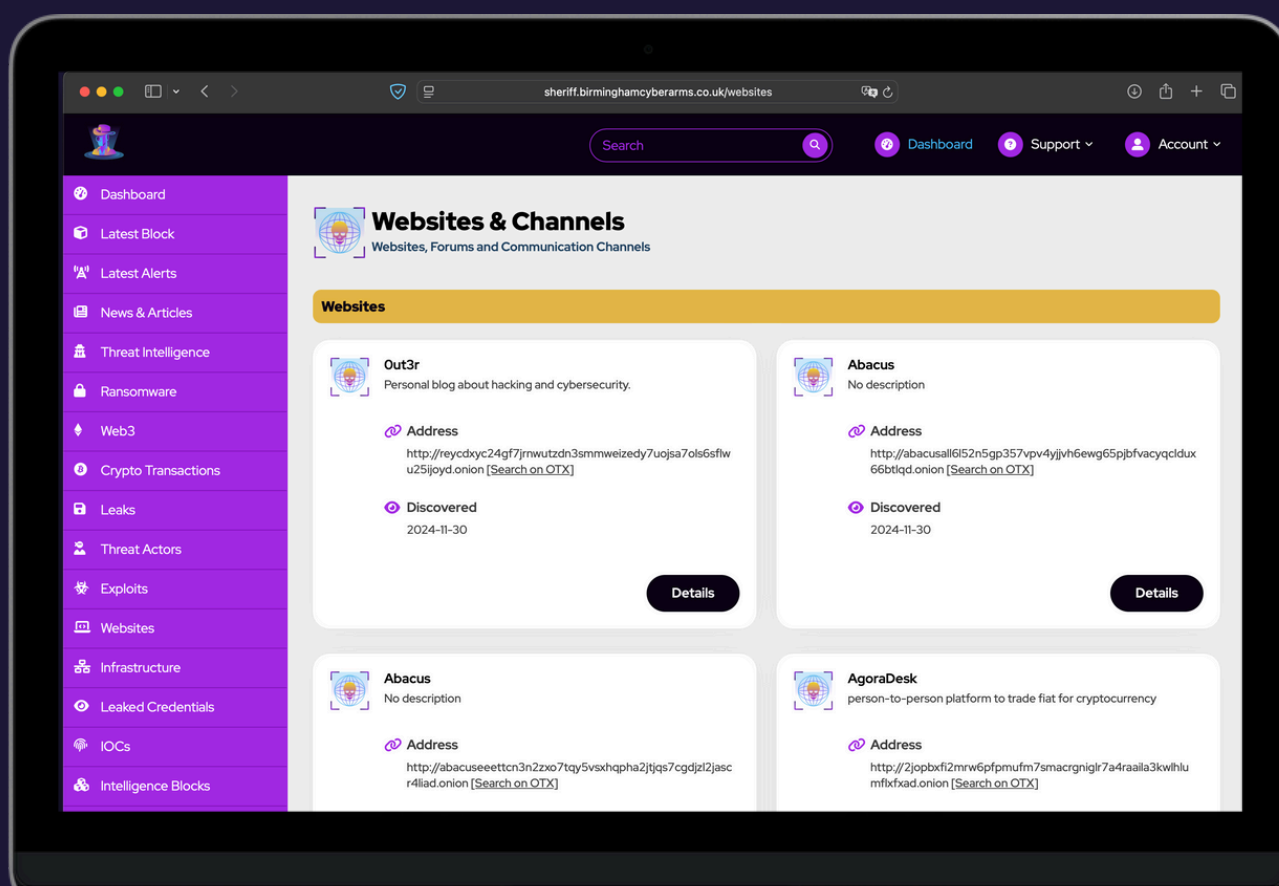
sheriff.birminghamcyberarms.co.uk/websites

Search

Dashboard

Support

Account

Dashboard
Latest Block
Latest Alerts
News & Articles
Threat Intelligence
Ransomware
Web3
Crypto Transactions
Leaks
Threat Actors
Exploits
Websites
Infrastructure
Leaked Credentials
IOCs
Intelligence Blocks

Websites & Channels
Websites, Forums and Communication Channels

Websites

0ut3r
Personal blog about hacking and cybersecurity.

Address
http://reycdxyc24gf7jrnwutzdn3smmweizedy7uojsa7ols6sflwu25ijoyd.onion [Search on OTX]

Discovered
2024-11-30

Details

Abacus
No description

Address
http://abacusall6l52n5gp357vpv4yjjvh6ewg65pjbfvacyqcldux66btlqd.onion [Search on OTX]

Discovered
2024-11-30

Details

Abacus
No description

Address
http://abacuseeettcn3n2zxo7tqy5vsxhqpha2jtjqs7cgdjzl2jascr4liad.onion [Search on OTX]

AgoraDesk
person-to-person platform to trade fiat for cryptocurrency

Address
http://2jopbxfi2mrw6pfpmufm7smacrgniglr7a4raaila3kwlhlumflxfxad.onion [Search on OTX]